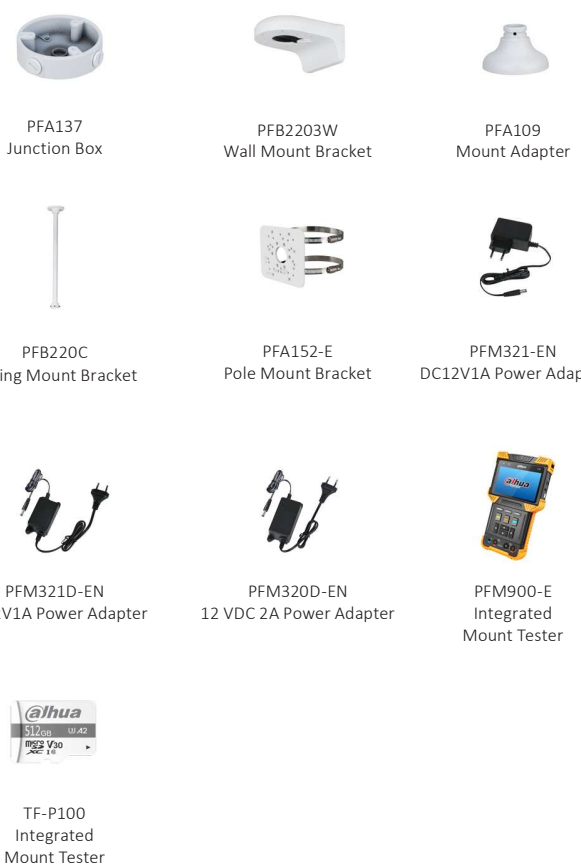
PFA137
Junction Box

PFB2203W
Wall Mount Bracket

PFA109
Mount Adapter

PFB220C
ing Mount Bracket

PFA152-E
Pole Mount Bracket

PFM321-EN
DC12V1A Power Adap

PFM321D-EN
V1A Power Adapter

PFM320D-EN
12 VDC 2A Power Adapter

alhua

PFM900-E
Integrated
Mount Tester

alhua
512GB U A2
microSD XC V30 I

TF-P100
Integrated
Mount Tester